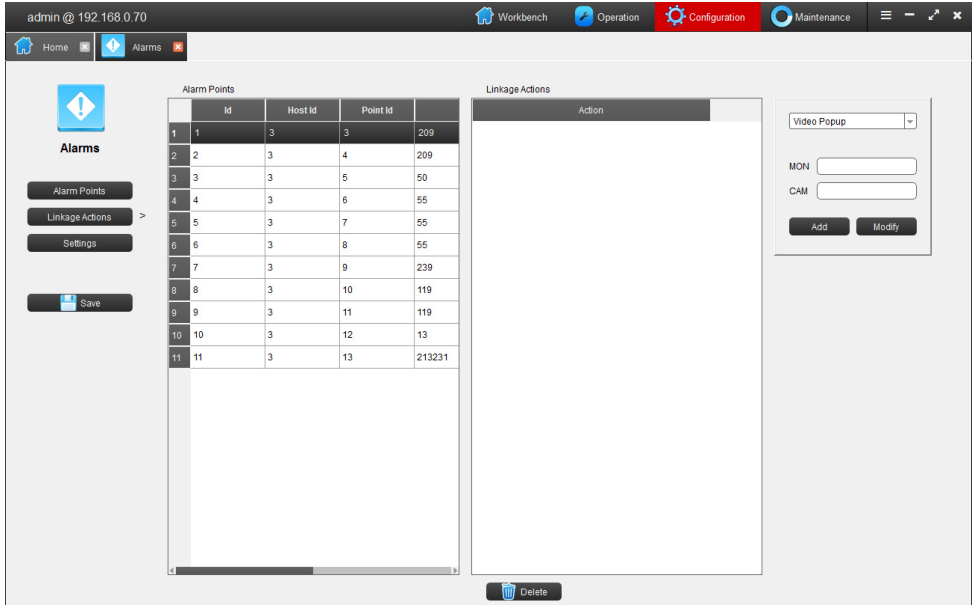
admin @ 192.168.0.70

Workbench Operation Configuration Maintenance

Home Alarms

Alarms

Alarm Points

Linkage Actions >

Settings

Save

Alarm Points

| | Id | Host Id | Point Id | |
|---|---|---|---|---|
| 1 | 1 | 3 | 3 | 209 |
| 2 | 2 | 3 | 4 | 209 |
| 3 | 3 | 3 | 5 | 50 |
| 4 | 4 | 3 | 6 | 55 |
| 5 | 5 | 3 | 7 | 55 |
| 6 | 6 | 3 | 8 | 55 |
| 7 | 7 | 3 | 9 | 239 |
| 8 | 8 | 3 | 10 | 119 |
| 9 | 9 | 3 | 11 | 119 |
| 10 | 10 | 3 | 12 | 13 |
| 11 | 11 | 3 | 13 | 213231 |

Linkage Actions

| Action |
|---|

Delete

Video Popup

MON

CAM

Add Modify